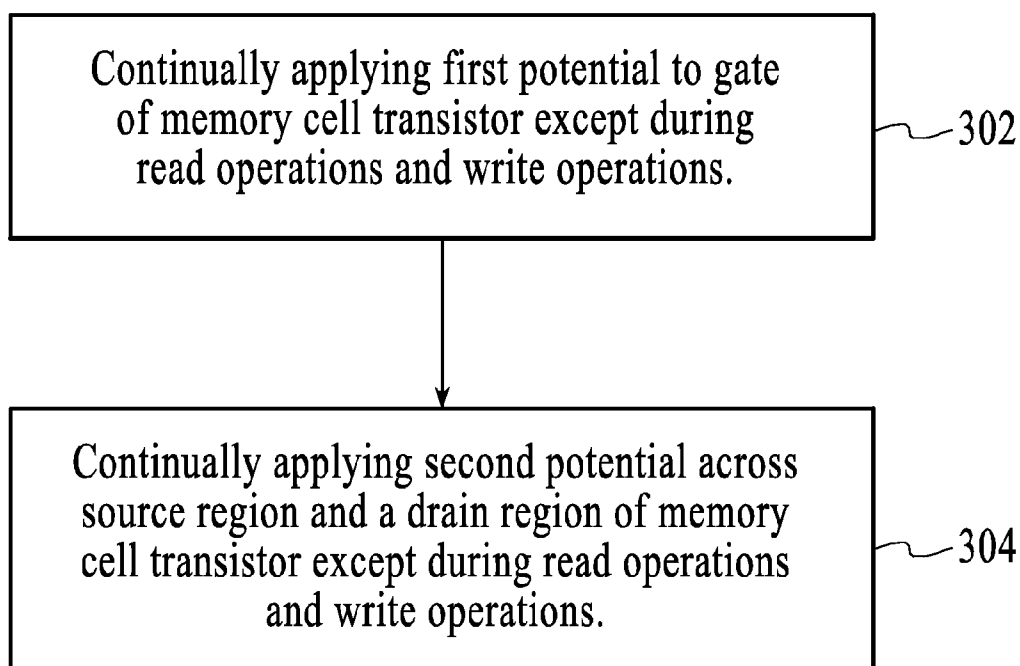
Continually applying first potential to gate of memory cell transistor except during read operations and write operations.

302

Continually applying second potential across source region and a drain region of memory cell transistor except during read operations and write operations.

304